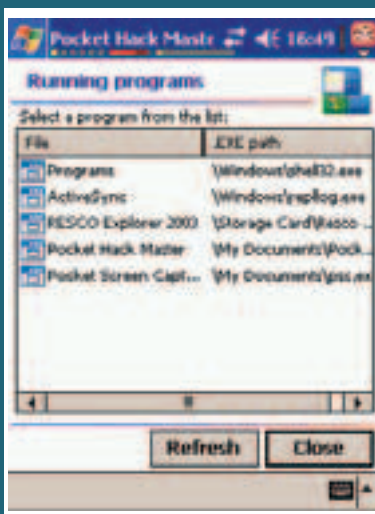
Pocket Hack Mastr 16:49

Running programs

Select a program from the list:

| File | .EXE path |
|---|---|
| Programs | \Windows\shell32.exe |
| ActiveSync | \Windows\repllog.exe |
| RESCO Explorer 2003 | \Storage Card\Resco ... |
| Pocket Hack Master | \My Documents\Pock... |
| Pocket Screen Capt... | \My Documents\psc.exe |

Refresh Close